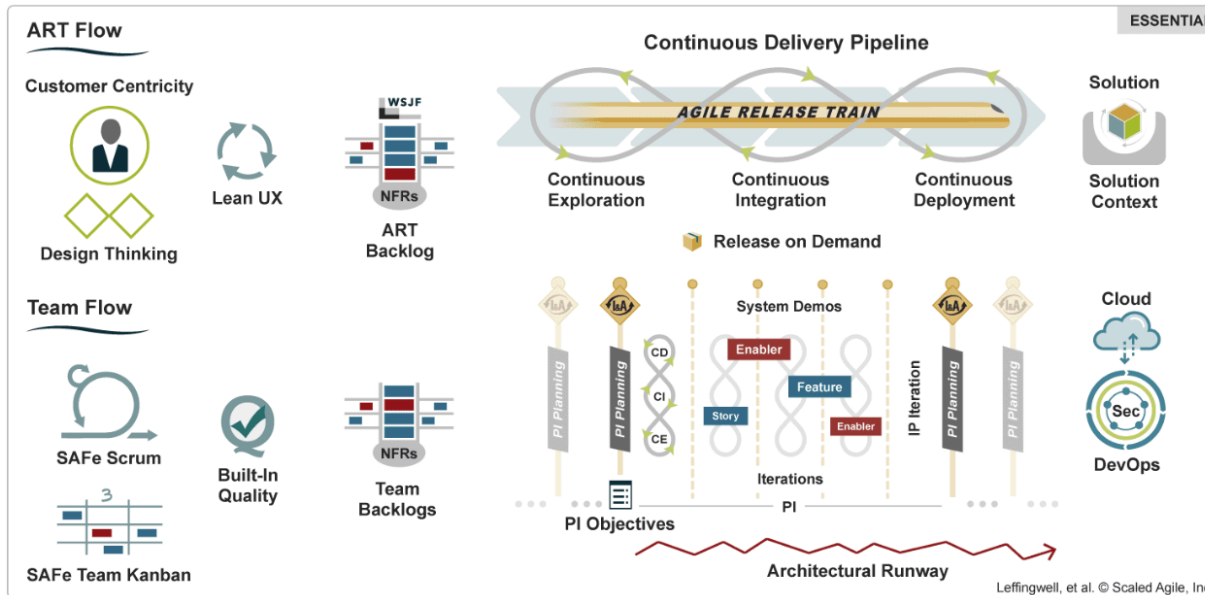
ESSENTIA

ART Flow

Customer Centricity

Design Thinking

Lean UX

WSJF

NFRs

ART Backlog

Continuous Delivery Pipeline

AGILE RELEASE TRAIN

Continuous Exploration

Continuous Integration

Continuous Deployment

Solution

Solution Context

Release on Demand

Team Flow

SAFe Scrum

3

SAFe Team Kanban

Built-In Quality

NFRs

Team Backlogs

I&A

PI Planning

I&A

PI Planning

CD

CI

CE

System Demos

Enabler

Feature

Story

Enabler

Iterations

IP Iteration

I&A

PI Planning

I&A

PI Planning

PI Objectives

PI

Architectural Runway

Cloud

Sec

DevOps

Leffingwell, et al. © Scaled Agile, Inc